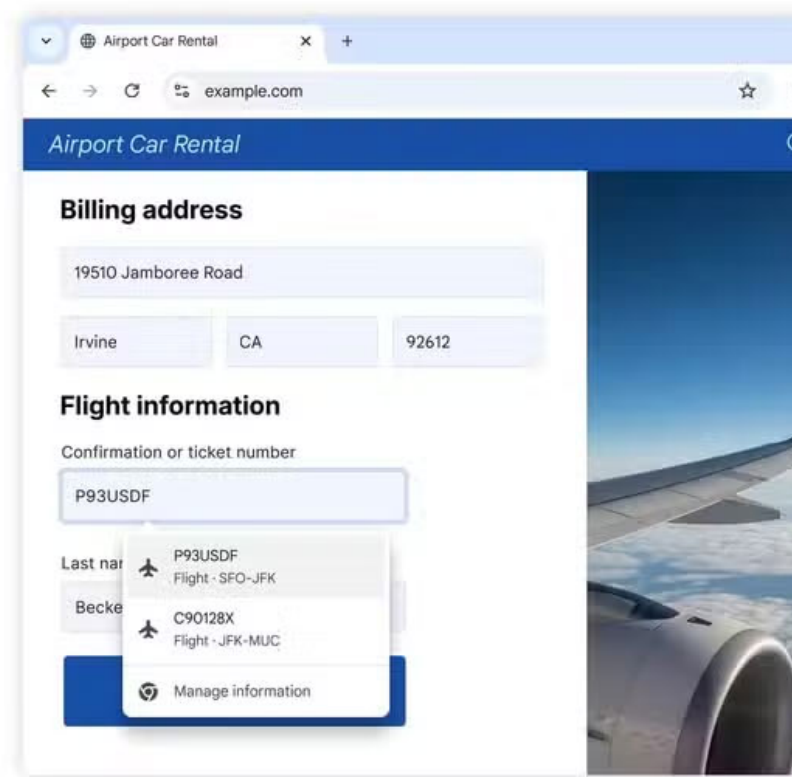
Airport Car Rental ×

example.com

Airport Car Rental

Billing address

19510 Jamboree Road

Irvine

CA

92612

Flight information

Confirmation or ticket number

P93USDF

Last nar

Becke

P93USDF
Flight - SFO-JFK

C90128X
Flight - JFK-MUC

Manage information